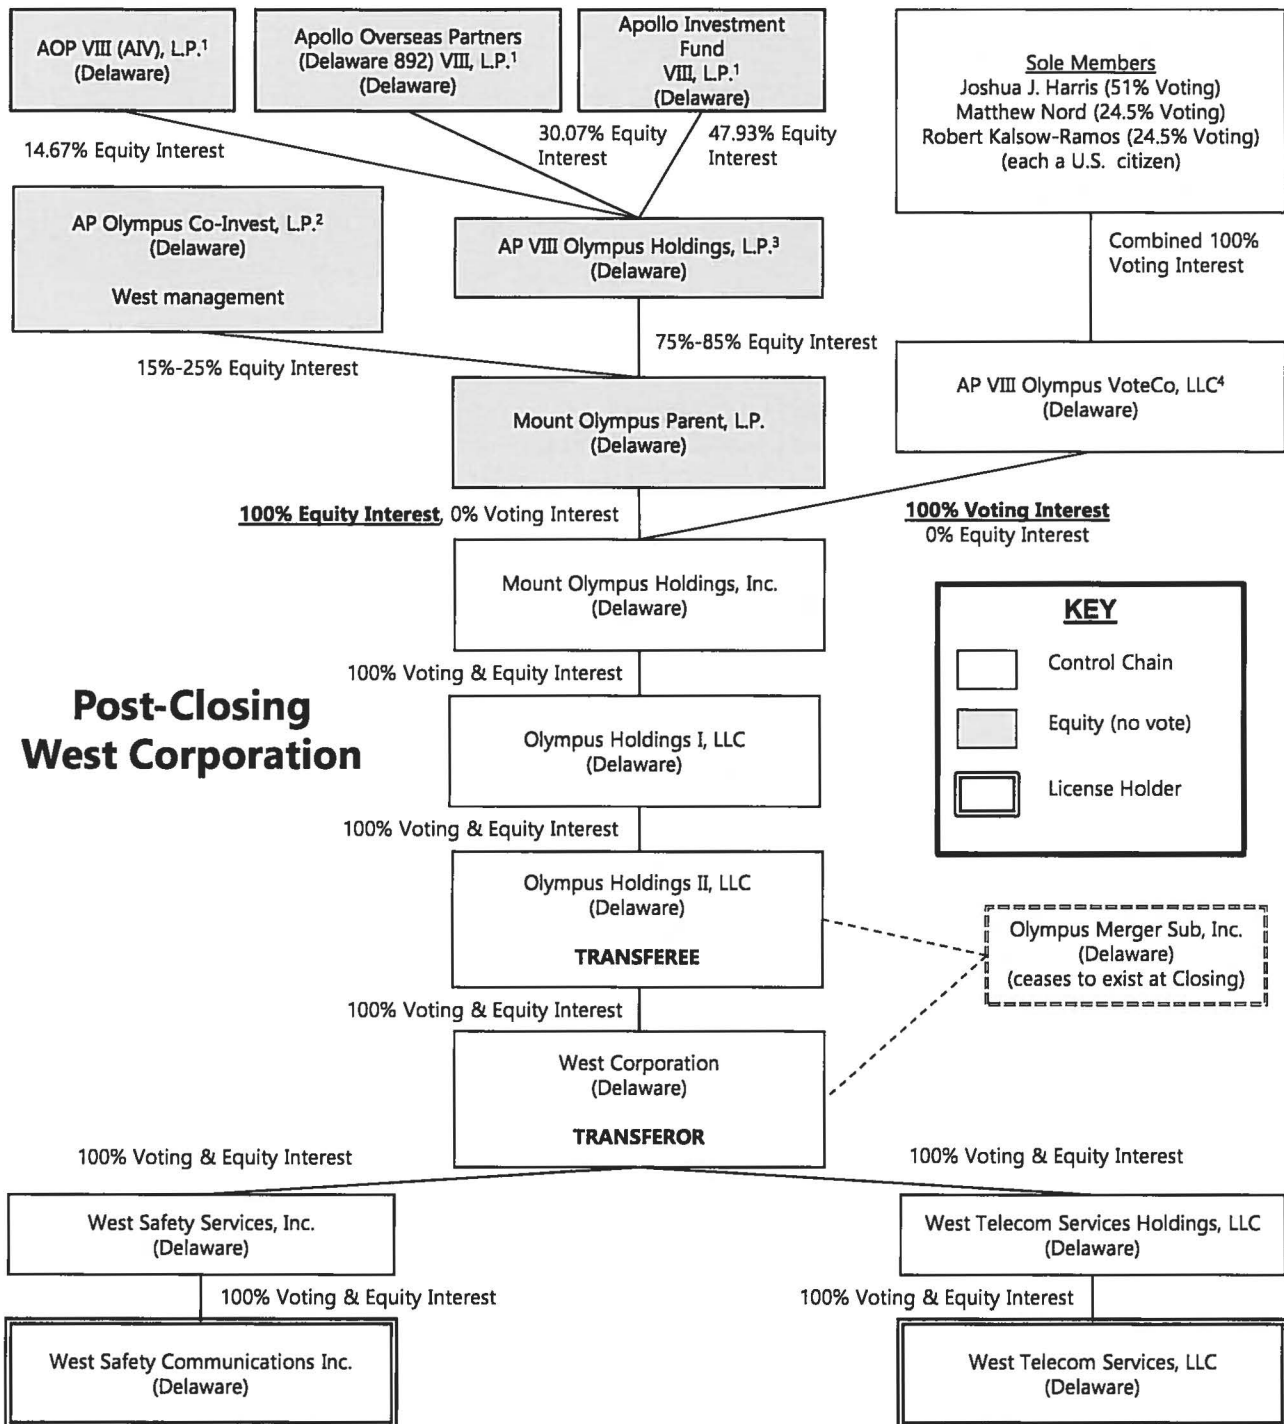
AOP VIII (AIV), L.P.$^1$
(Delaware)

Apollo Overseas Partners (Delaware 892) VIII, L.P.$^1$
(Delaware)

Apollo Investment Fund VIII, L.P.$^1$
(Delaware)

Sole Members
Joshua J. Harris (51% Voting)
Matthew Nord (24.5% Voting)
Robert Kalsow-Ramos (24.5% Voting)
(each a U.S. citizen)

14.67% Equity Interest

30.07% Equity Interest

47.93% Equity Interest

AP Olympus Co-Invest, L.P.$^2$
(Delaware)

West management

AP VIII Olympus Holdings, L.P.$^3$
(Delaware)

Combined 100% Voting Interest

75%-85% Equity Interest

15%-25% Equity Interest

AP VIII Olympus VoteCo, LLC$^4$
(Delaware)

Mount Olympus Parent, L.P.
(Delaware)

100% Equity Interest, 0% Voting Interest

100% Voting Interest
0% Equity Interest

Mount Olympus Holdings, Inc.
(Delaware)

KEY
Control Chain
Equity (no vote)
License Holder

100% Voting & Equity Interest

Post-Closing West Corporation

Olympus Holdings I, LLC
(Delaware)

100% Voting & Equity Interest

Olympus Holdings II, LLC
(Delaware)
TRANSFEREE

Olympus Merger Sub, Inc.
(Delaware)
(ceases to exist at Closing)

100% Voting & Equity Interest

West Corporation
(Delaware)
TRANSFEROR

100% Voting & Equity Interest

100% Voting & Equity Interest

West Safety Services, Inc.
(Delaware)

West Telecom Services Holdings, LLC
(Delaware)

100% Voting & Equity Interest

100% Voting & Equity Interest

West Safety Communications Inc.
(Delaware)

West Telecom Services, LLC
(Delaware)